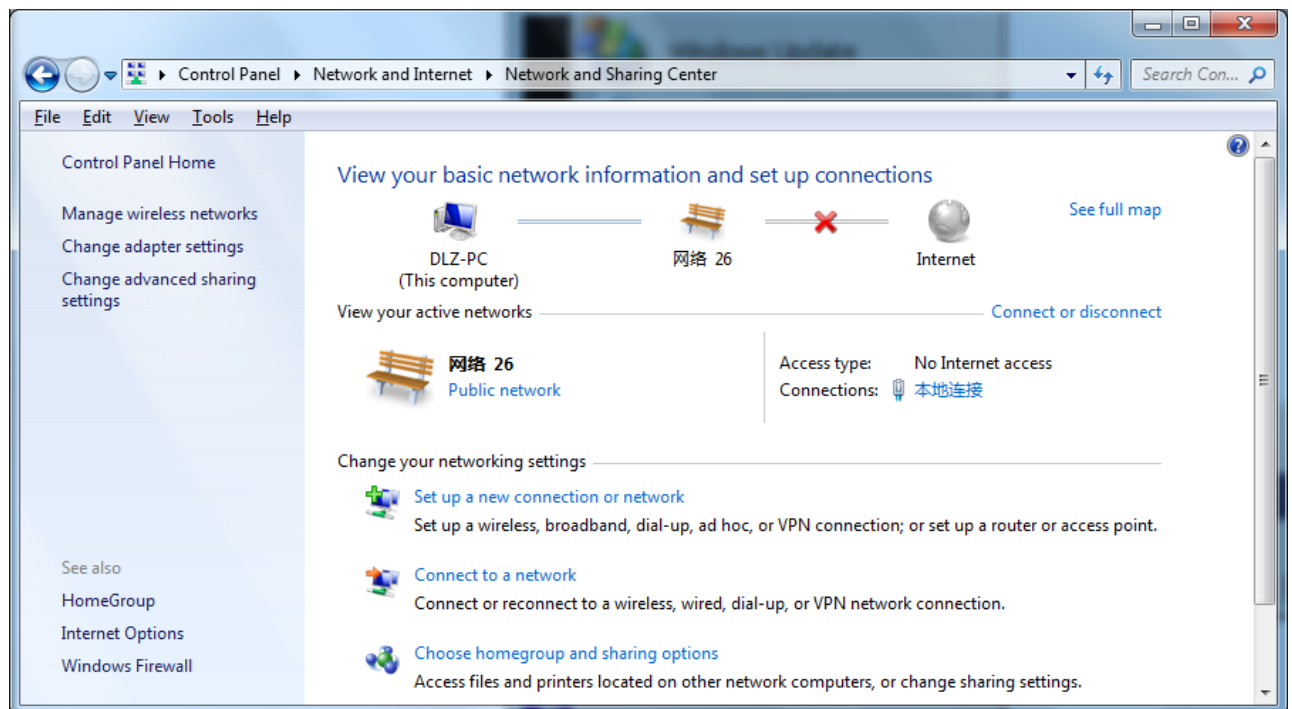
Control Panel ▸ Network and Internet ▸ Network and Sharing Center

Search Con...

File Edit View Tools Help

Control Panel Home

Manage wireless networks

Change adapter settings

Change advanced sharing settings

See also

HomeGroup

Internet Options

Windows Firewall

View your basic network information and set up connections

DLZ-PC (This computer)

网络 26

Internet

See full map

View your active networks

Connect or disconnect

网络 26
Public network

Access type: No Internet access
Connections: 本地连接

Change your networking settings

Set up a new connection or network
Set up a wireless, broadband, dial-up, ad hoc, or VPN connection; or set up a router or access point.

Connect to a network
Connect or reconnect to a wireless, wired, dial-up, or VPN network connection.

Choose homegroup and sharing options
Access files and printers located on other network computers, or change sharing settings.